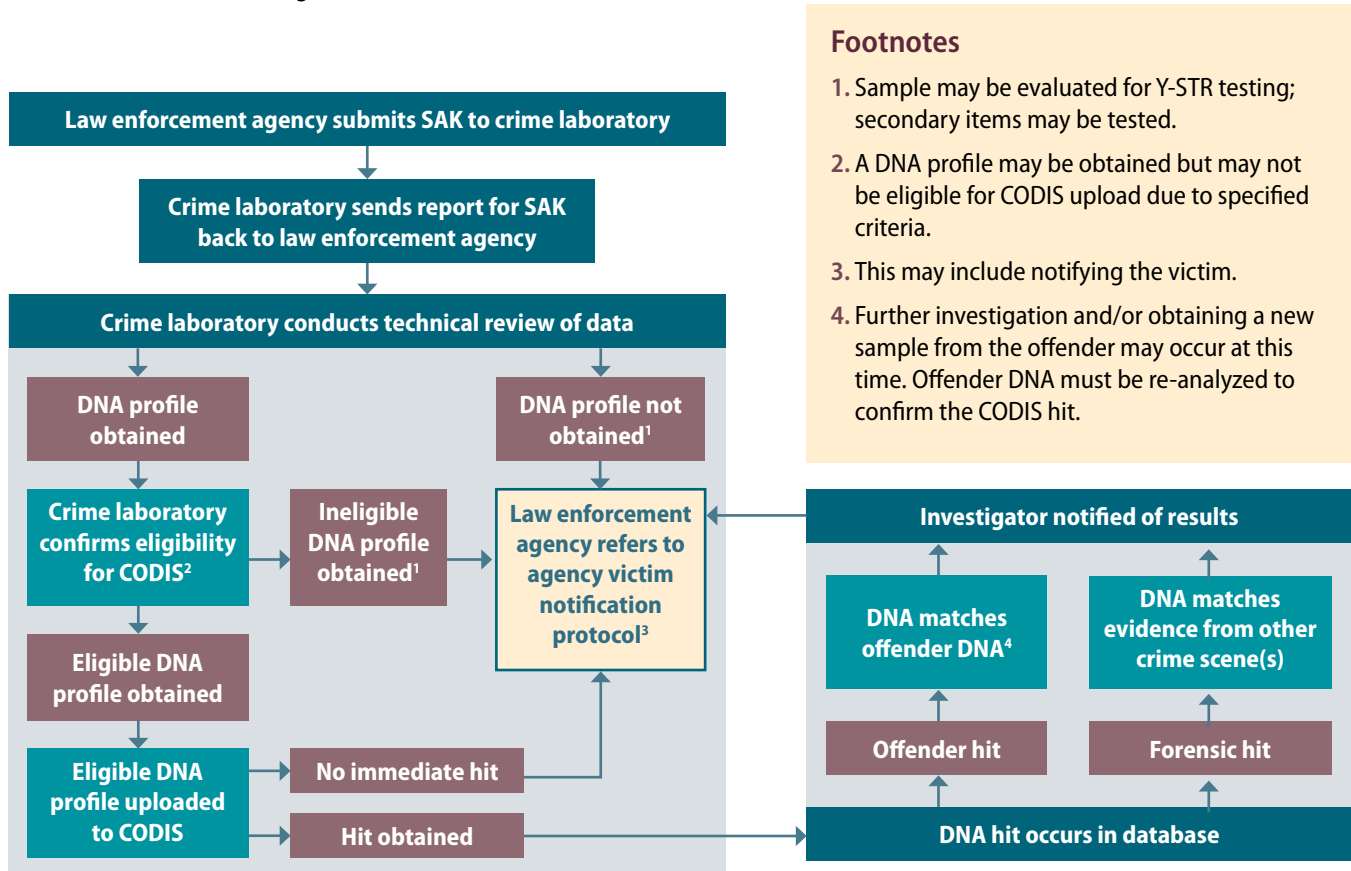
Law enforcement agency submits SAK to crime laboratory

Crime laboratory sends report for SAK back to law enforcement agency

Crime laboratory conducts technical review of data

DNA profile obtained

DNA profile not obtained$^1$

Crime laboratory confirms eligibility for CODIS$^2$

Ineligible DNA profile obtained$^1$

Law enforcement agency refers to agency victim notification protocol$^3$

Eligible DNA profile obtained

Eligible DNA profile uploaded to CODIS

No immediate hit

Hit obtained

Footnotes

1. Sample may be evaluated for Y-STR testing; secondary items may be tested.

2. A DNA profile may be obtained but may not be eligible for CODIS upload due to specified criteria.

3. This may include notifying the victim.

4. Further investigation and/or obtaining a new sample from the offender may occur at this time. Offender DNA must be re-analyzed to confirm the CODIS hit.

Investigator notified of results

DNA matches offender DNA$^4$

DNA matches evidence from other crime scene(s)

Offender hit

Forensic hit

DNA hit occurs in database